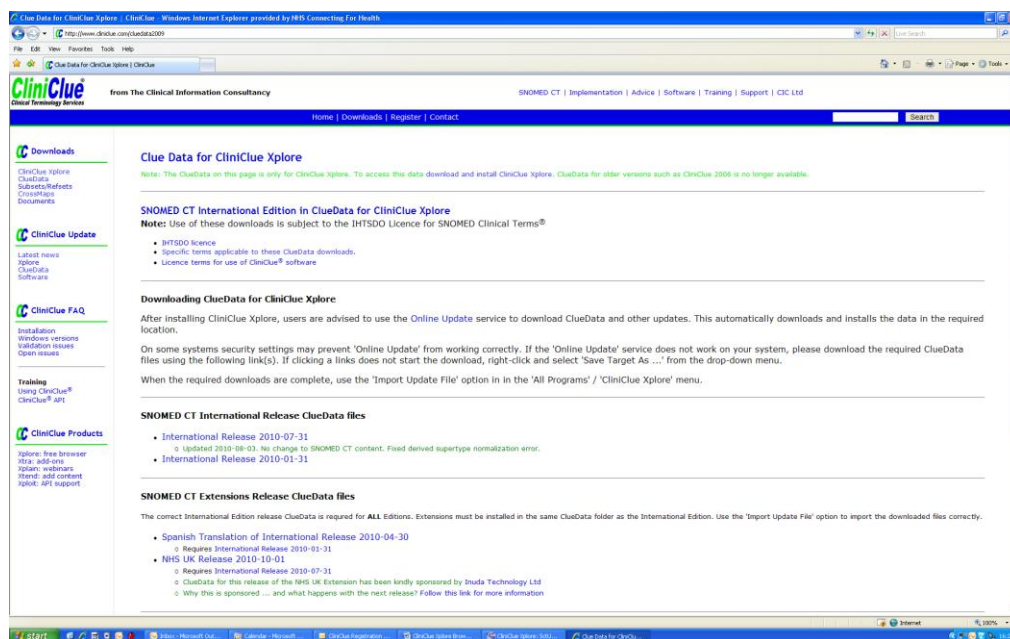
Clue Data for CliniClue Xplore | CliniClue - Windows Internet Explorer provided by NHS Connecting For Health

http://www.clinclue.com/cluedata2009

Live Search

File Edit View Favorites Tools Help

Clue Data for CliniClue Xplore | CliniClue

Page Tools

CliniClue
Clinical Terminology Services

from The Clinical Information Consultancy

SNOMED CT | Implementation | Advice | Software | Training | Support | CIC Ltd

Home | Downloads | Register | Contact

Search

Downloads

CliniClue Xplore
ClueData
Subsets/Refsets
CrossMaps
Documents

CliniClue Update

Latest news
Xplore
ClueData
Software

CliniClue FAQ

Installation
Windows versions
Validation issues
Open issues

Training
Using CliniClue®
CliniClue® API

CliniClue Products

Xplore: free browser
Xtra: add-ons
Xplain: webinars
Xtend: add content
Xploit: API support

Clue Data for CliniClue Xplore

Note: The ClueData on this page is only for CliniClue Xplore. To access this data download and install CliniClue Xplore. ClueData for older versions such as CliniClue 2006 is no longer available.

SNOMED CT International Edition in ClueData for CliniClue Xplore

Note: Use of these downloads is subject to the IHTSDO Licence for SNOMED Clinical Terms®

• IHTSDO licence
• Specific terms applicable to these ClueData downloads.
• Licence terms for use of CliniClue® software

Downloading ClueData for CliniClue Xplore

After installing CliniClue Xplore, users are advised to use the Online Update service to download ClueData and other updates. This automatically downloads and installs the data in the required location.

On some systems security settings may prevent 'Online Update' from working correctly. If the 'Online Update' service does not work on your system, please download the required ClueData files using the following link(s). If clicking a links does not start the download, right-click and select 'Save Target As ...' from the drop-down menu.

When the required downloads are complete, use the 'Import Update File' option in in the 'All Programs' / 'CliniClue Xplore' menu.

SNOMED CT International Release ClueData files

• International Release 2010-07-31
○ Updated 2010-08-03. No change to SNOMED CT content. Fixed derived supertype normalization error.
• International Release 2010-01-31

SNOMED CT Extensions Release ClueData files

The correct International Edition release ClueData is required for ALL Editions. Extensions must be installed in the same ClueData folder as the International Edition. Use the 'Import Update File' option to import the downloaded files correctly.

• Spanish Translation of International Release 2010-04-30
○ Requires International Release 2010-01-31
• NHS UK Release 2010-10-01
○ Requires International Release 2010-07-31
○ ClueData for this release of the NHS UK Extension has been kindly sponsored by Inuda Technology Ltd
○ Why this is sponsored ... and what happens with the next release? Follow this link for more information

Internet 100%

start Inbox - Microsoft Out... Calendar - Microsoft ... CliniClue Registration ... CliniClue Xplore Brow... CliniClue Xplore: SctU... Clue Data for CliniClu...